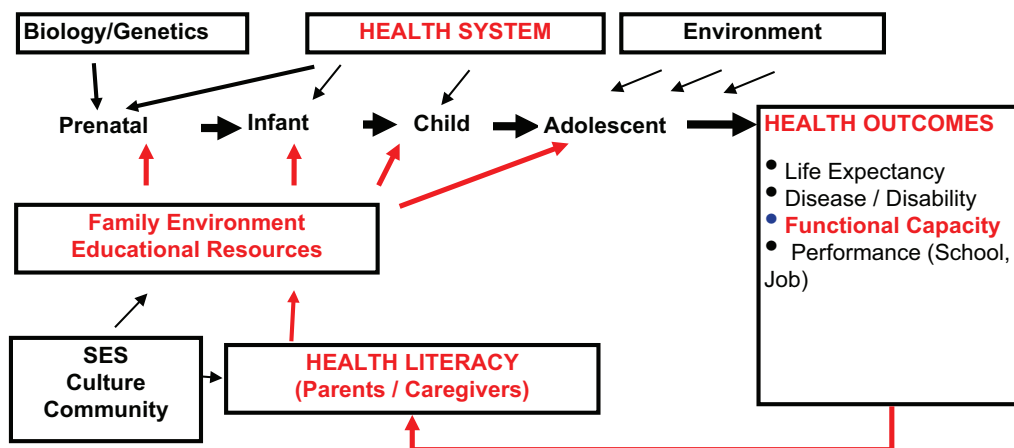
Biology/Genetics

HEALTH SYSTEM

Environment

Prenatal

Infant

Child

Adolescent

HEALTH OUTCOMES

- Life Expectancy
- Disease / Disability
- Functional Capacity
- Performance (School, Job)

Family Environment
Educational Resources

SES
Culture
Community

HEALTH LITERACY
(Parents / Caregivers)